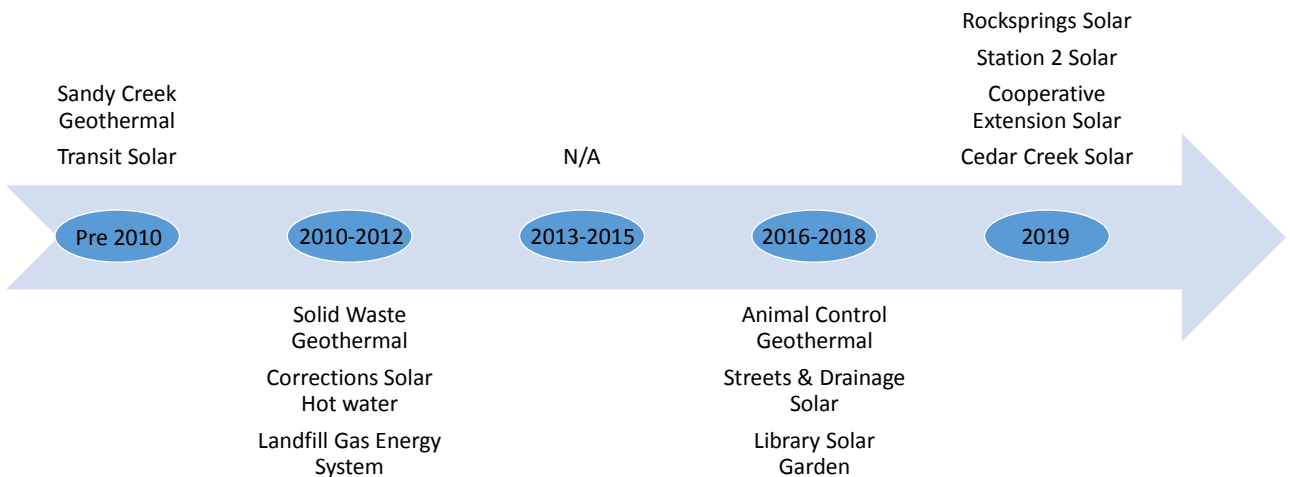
Sandy Creek Geothermal

Transit Solar

Pre 2010

2010-2012

Solid Waste Geothermal

Corrections Solar Hot water

Landfill Gas Energy System

N/A

2013-2015

2016-2018

Animal Control Geothermal

Streets & Drainage Solar

Library Solar Garden

Rocksprings Solar

Station 2 Solar

Cooperative Extension Solar

Cedar Creek Solar

2019